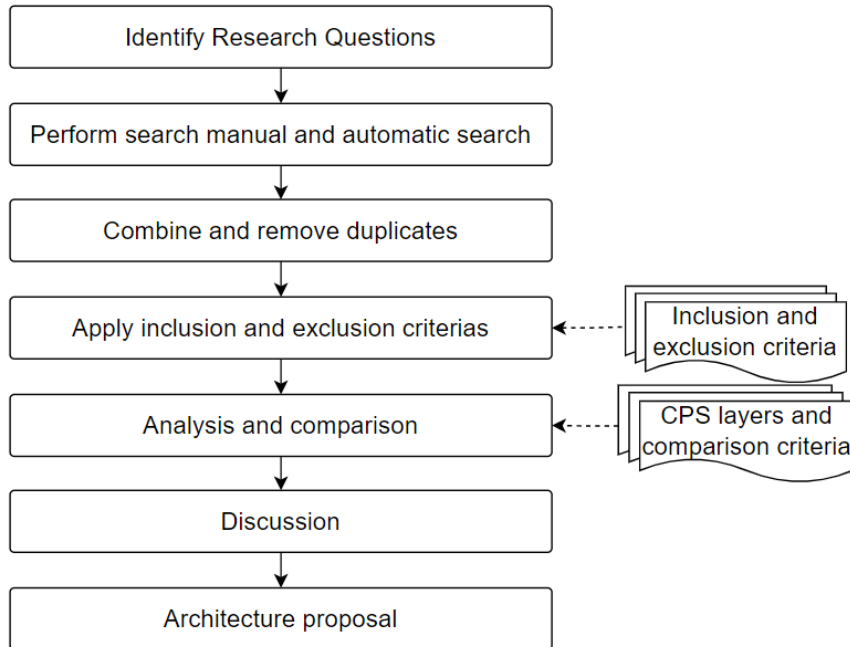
Identify Research Questions

Perform search manual and automatic search

Combine and remove duplicates

Apply inclusion and exclusion criterias

Inclusion and exclusion criteria

Analysis and comparison

CPS layers and comparison criteria

Discussion

Architecture proposal